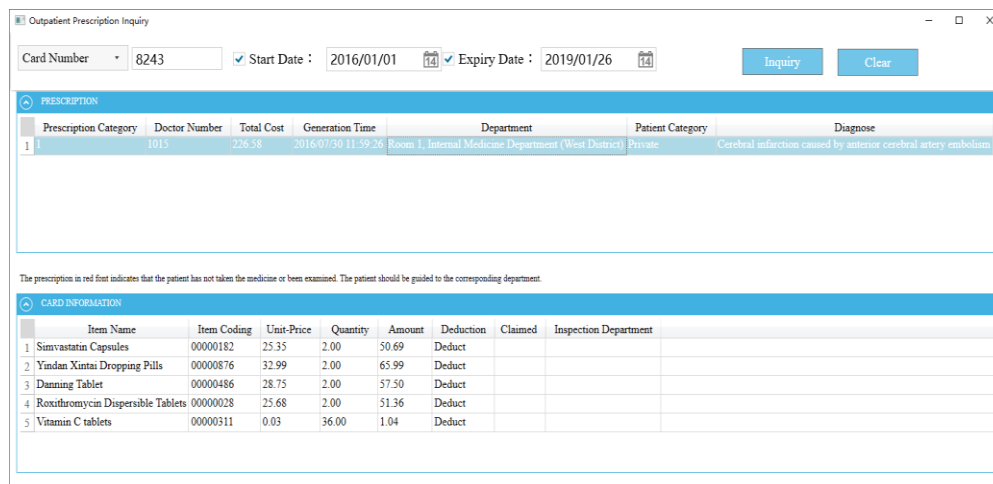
Outpatient Prescription Inquiry

Card Number 8243 Start Date： 2016/01/01 14 Expiry Date： 2019/01/26 14 Inquiry Clear

PRESCRIPTION

| | Prescription Category | Doctor Number | Total Cost | Generation Time | Department | Patient Category | Diagnose |
|---|---|---|---|---|---|---|---|
| 1 | 1 | 1015 | 226.58 | 2016/07/30 11:59:26 | Room 1, Internal Medicine Department (West District) | Private | Cerebral infarction caused by anterior cerebral artery embolism |

The prescription in red font indicates that the patient has not taken the medicine or been examined. The patient should be guided to the corresponding department.

CARD INFORMATION

| | Item Name | Item Coding | Unit-Price | Quantity | Amount | Deduction | Claimed | Inspection Department |
|---|---|---|---|---|---|---|---|---|
| 1 | Simvastatin Capsules | 00000182 | 25.35 | 2.00 | 50.69 | Deduct | | |
| 2 | Yindan Xintai Dropping Pills | 00000876 | 32.99 | 2.00 | 65.99 | Deduct | | |
| 3 | Danning Tablet | 00000486 | 28.75 | 2.00 | 57.50 | Deduct | | |
| 4 | Roxithromycin Dispersible Tablets | 00000028 | 25.68 | 2.00 | 51.36 | Deduct | | |
| 5 | Vitamin C tablets | 00000311 | 0.03 | 36.00 | 1.04 | Deduct | | |